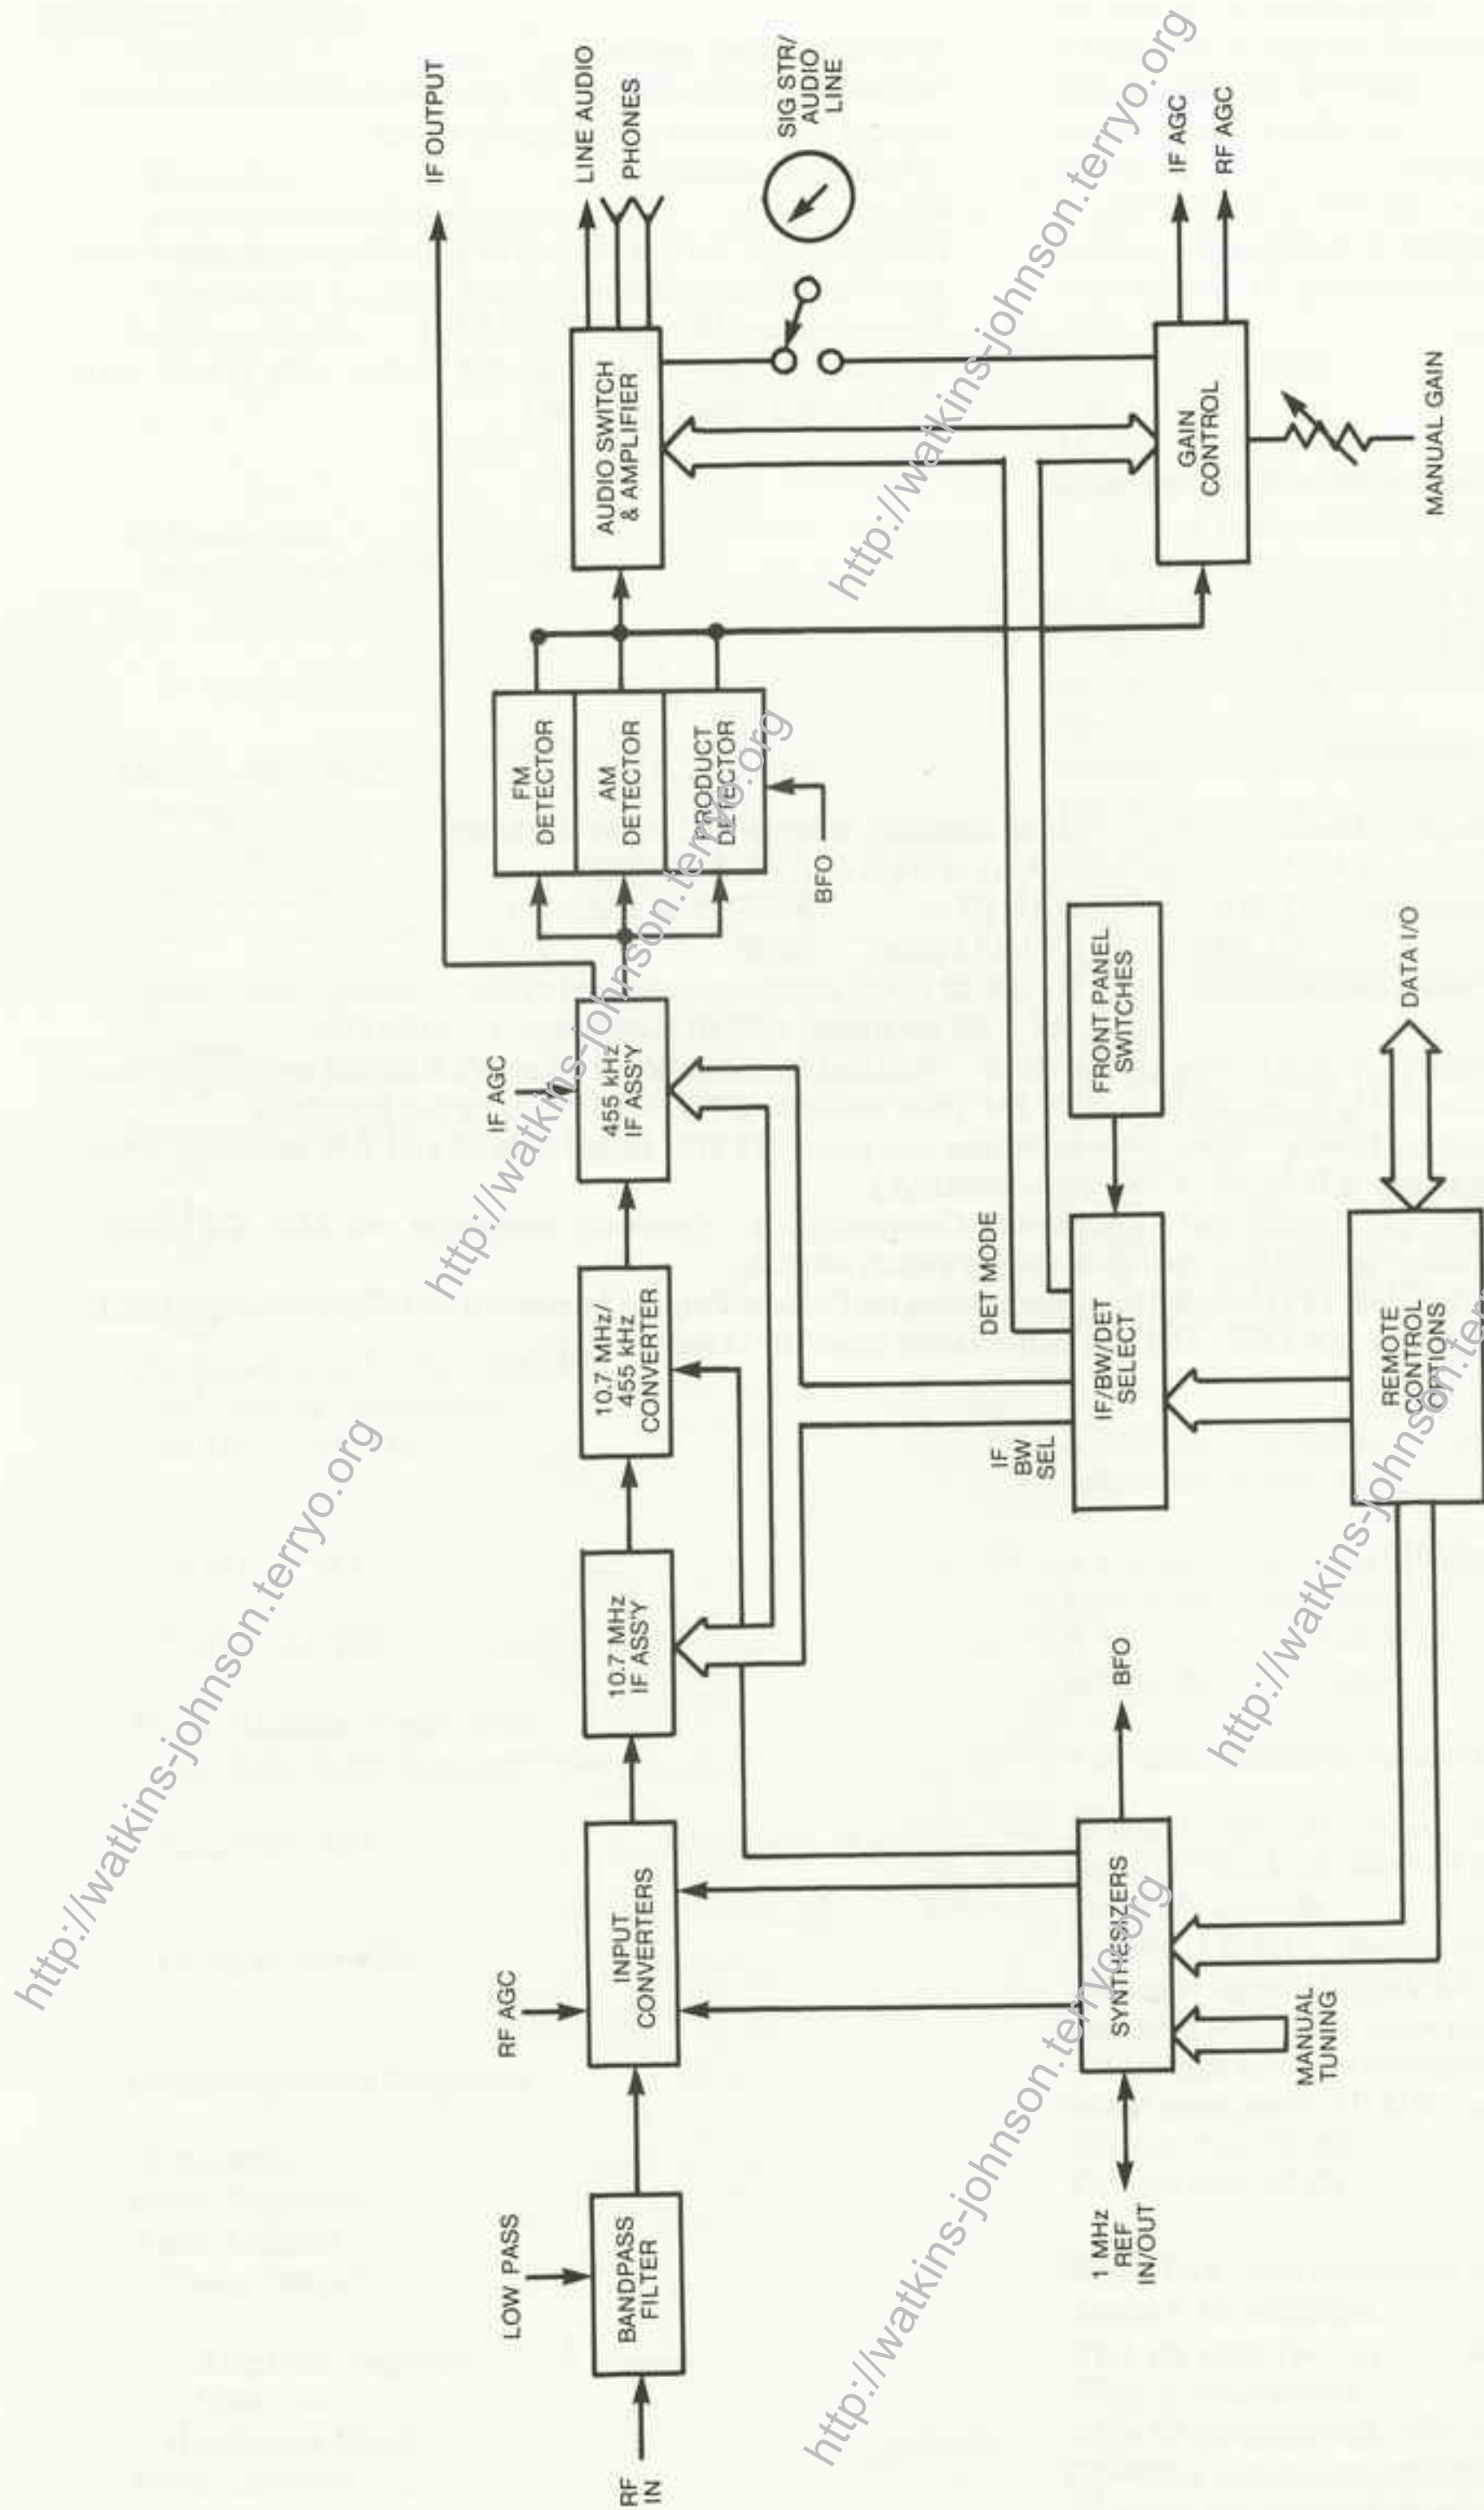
RF IN

LOW PASS

BANDPASS FILTER

RF AGC

INPUT CONVERTERS

10.7 MHz IF ASS'Y

10.7 MHz/ 455 kHz CONVERTER

IF AGC

455 kHz IF ASS'Y

IF OUTPUT

FM DETECTOR

AM DETECTOR

PRODUCT DETECTOR

BFO

AUDIO SWITCH & AMPLIFIER

LINE AUDIO

PHONES

SIG STR/ AUDIO LINE

GAIN CONTROL

IF AGC

RF AGC

MANUAL GAIN

DET MODE

IF BW SEL

IF/BW/DET SELECT

FRONT PANEL SWITCHES

REMOTE CONTROL OPTIONS

DATA I/O

BFO

SYNTHESIZERS

MANUAL TUNING

1 MHz REF IN/OUT

http://watkins-johnson.terryo.org

http://watkins-johnson.terryo.org

http://watkins-johnson.terryo.org

http://watkins-johnson.terryo.org

http://watkins-johnson.terryo.org

http://watkins-johnson.terryo.org

http://watkins-johnson.terryo.org